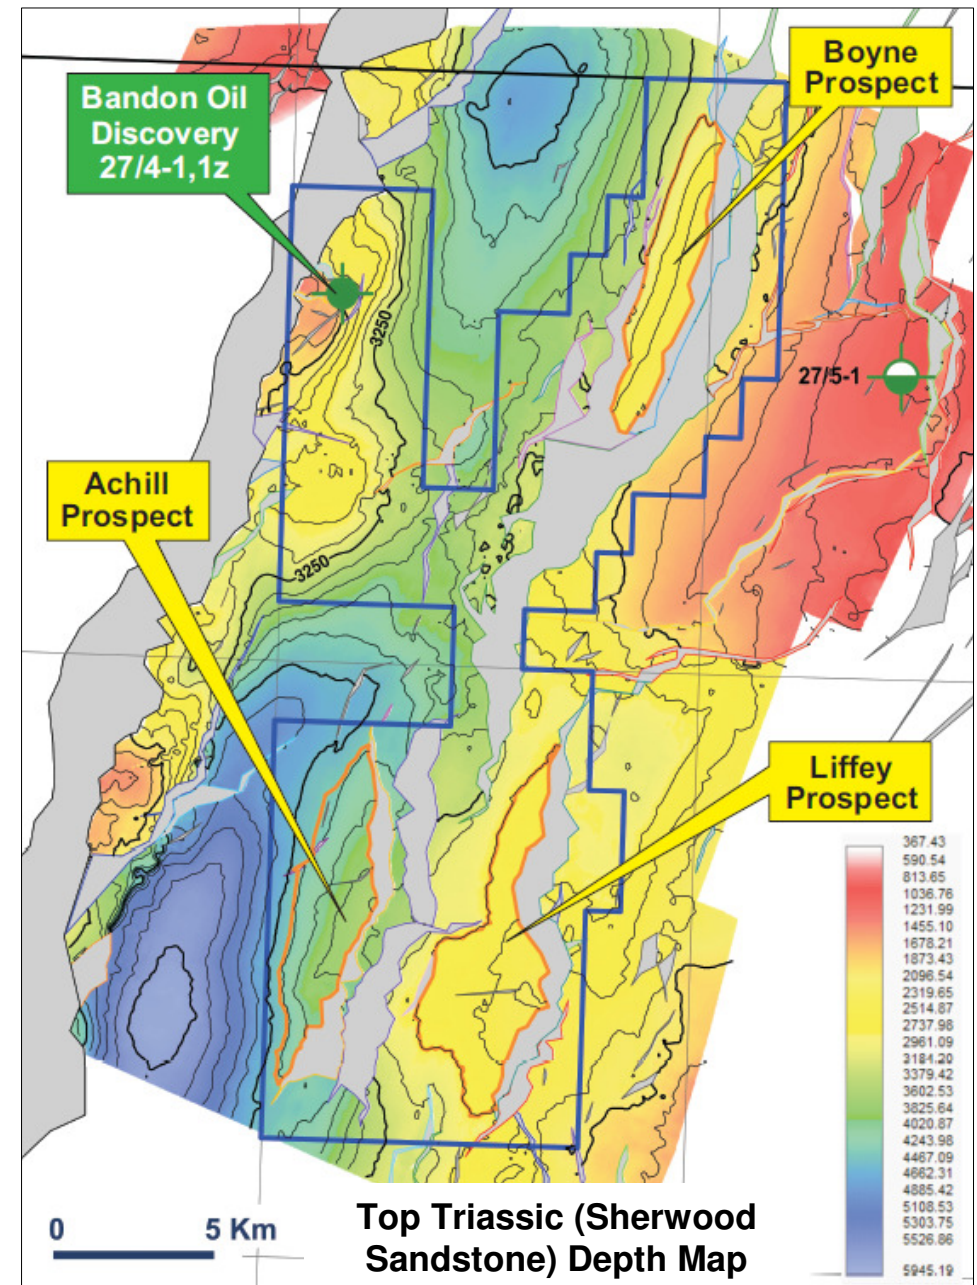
Bandon Oil Discovery 27/4-1,1z

Boyne Prospect

27/5-1

3250

3250

Achill Prospect

Liffey Prospect

367.43
590.54
813.65
1036.76
1231.99
1455.10
1678.21
1873.43
2096.54
2319.65
2514.87
2737.98
2961.09
3184.20
3379.42
3602.53
3825.64
4020.87
4243.98
4467.09
4662.31
4885.42
5108.53
5303.75
5526.86
5945.19

0 5 Km

Top Triassic (Sherwood Sandstone) Depth Map